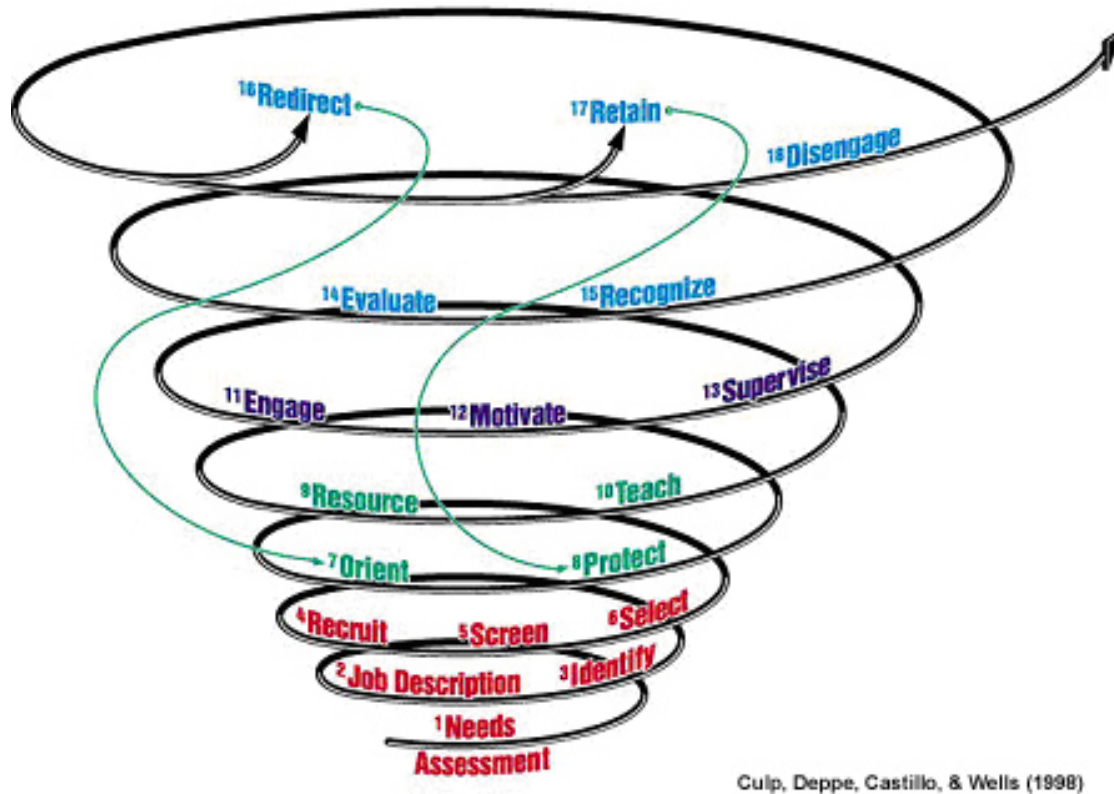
16 Redirect
17 Retain
18 Disengage
14 Evaluate
15 Recognize
11 Engage
12 Motivate
13 Supervise
9 Resource
10 Teach
7 Orient
8 Protect
4 Recruit
5 Screen
6 Select
2 Job Description
3 Identify
1 Needs Assessment

Culp, Deppe, Castillo, & Wells (1998)